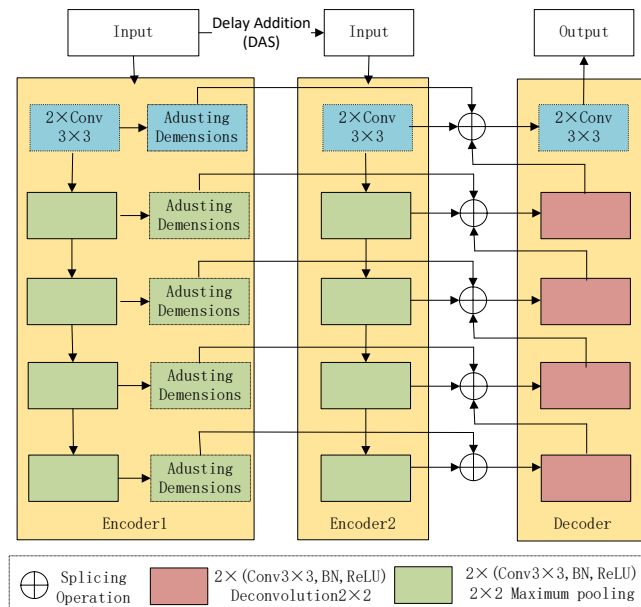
Input

Delay Addition (DAS)

Input

Output

2×Conv 3×3

Adusting Demensions

2×Conv 3×3

2×Conv 3×3

Adusting Demensions

Adusting Demensions

Adusting Demensions

Adusting Demensions

Encoder1

Encoder2

Decoder

Splicing Operation

2×(Conv3×3, BN, ReLU) Deconvolution2×2

2×(Conv3×3, BN, ReLU) 2×2 Maximum pooling